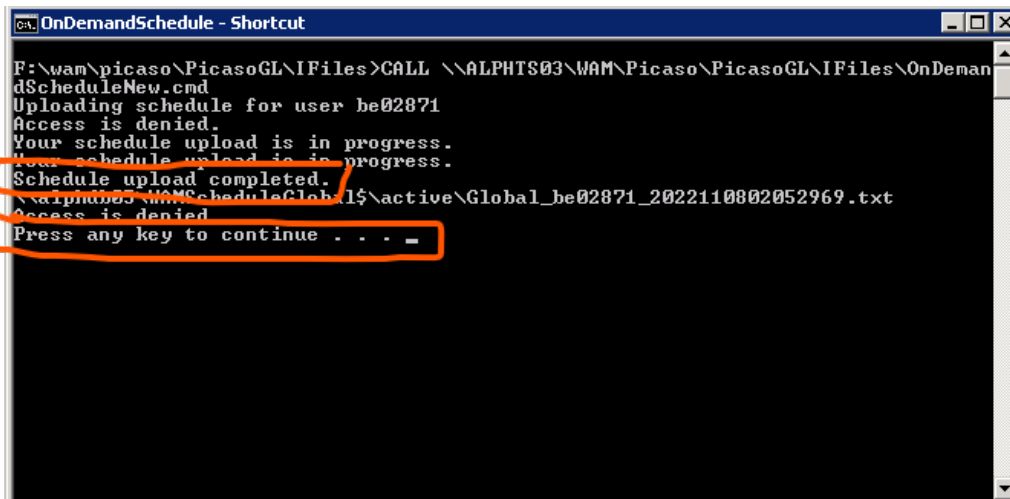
OnDemandSchedule - Shortcut

F:\wam\picaso\PicasoGL\IFiles>CALL \\ALPHTS03\WAM\Picaso\PicasoGL\IFiles\OnDemandScheduleNew.cmd
Uploading schedule for user be02871
Access is denied.
Your schedule upload is in progress.
Your schedule upload is in progress.
Schedule upload completed.
\\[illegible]\WAMScheduleGlobal$\active\Global_be02871_2022110802052969.txt
Access is denied.
Press any key to continue . . .